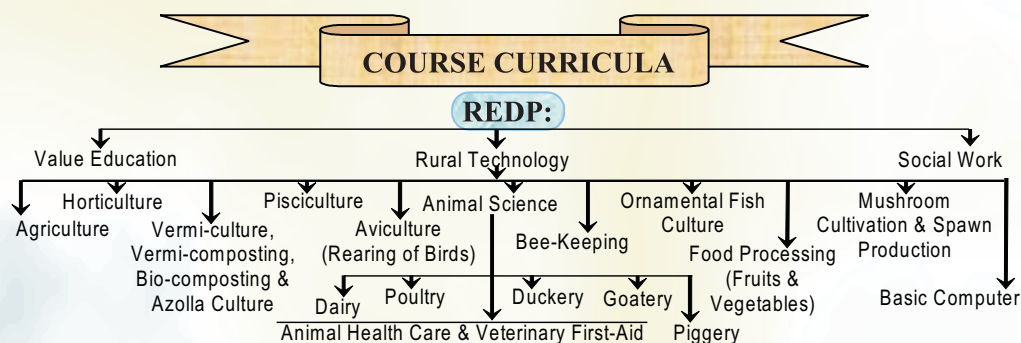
COURSE CURRICULA

REDP:

Value Education

Rural Technology

Social Work

Agriculture

Horticulture

Vermi-culture, Vermi-composting, Bio-composting & Azolla Culture

Pisciculture

Aviculture (Rearing of Birds)

Animal Science

Bee-Keeping

Ornamental Fish Culture

Food Processing (Fruits & Vegetables)

Mushroom Cultivation & Spawn Production

Basic Computer

Dairy

Poultry

Duckery

Goatery

Piggery

Animal Health Care & Veterinary First-Aid